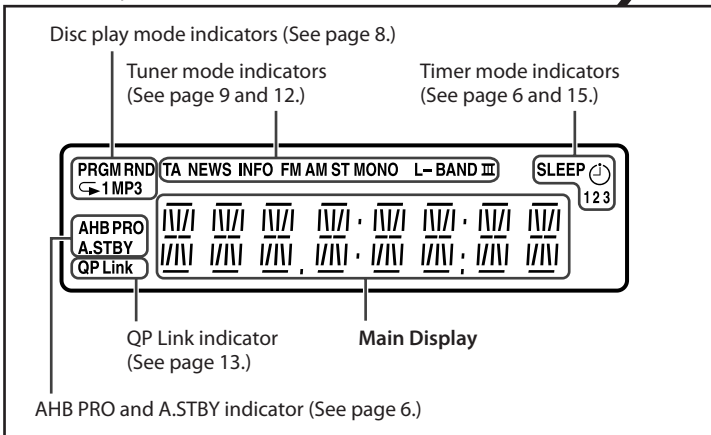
Disc play mode indicators (See page 8.)

Tuner mode indicators (See page 9 and 12.)

Timer mode indicators (See page 6 and 15.)

PRGM RND
1 MP3

TA NEWS INFO FM AM ST MONO L– BAND Ⅲ

SLEEP
123

AHB PRO
A.STBY
QP Link

QP Link indicator (See page 13.)

**Main Display**

AHB PRO and A.STBY indicator (See page 6.)